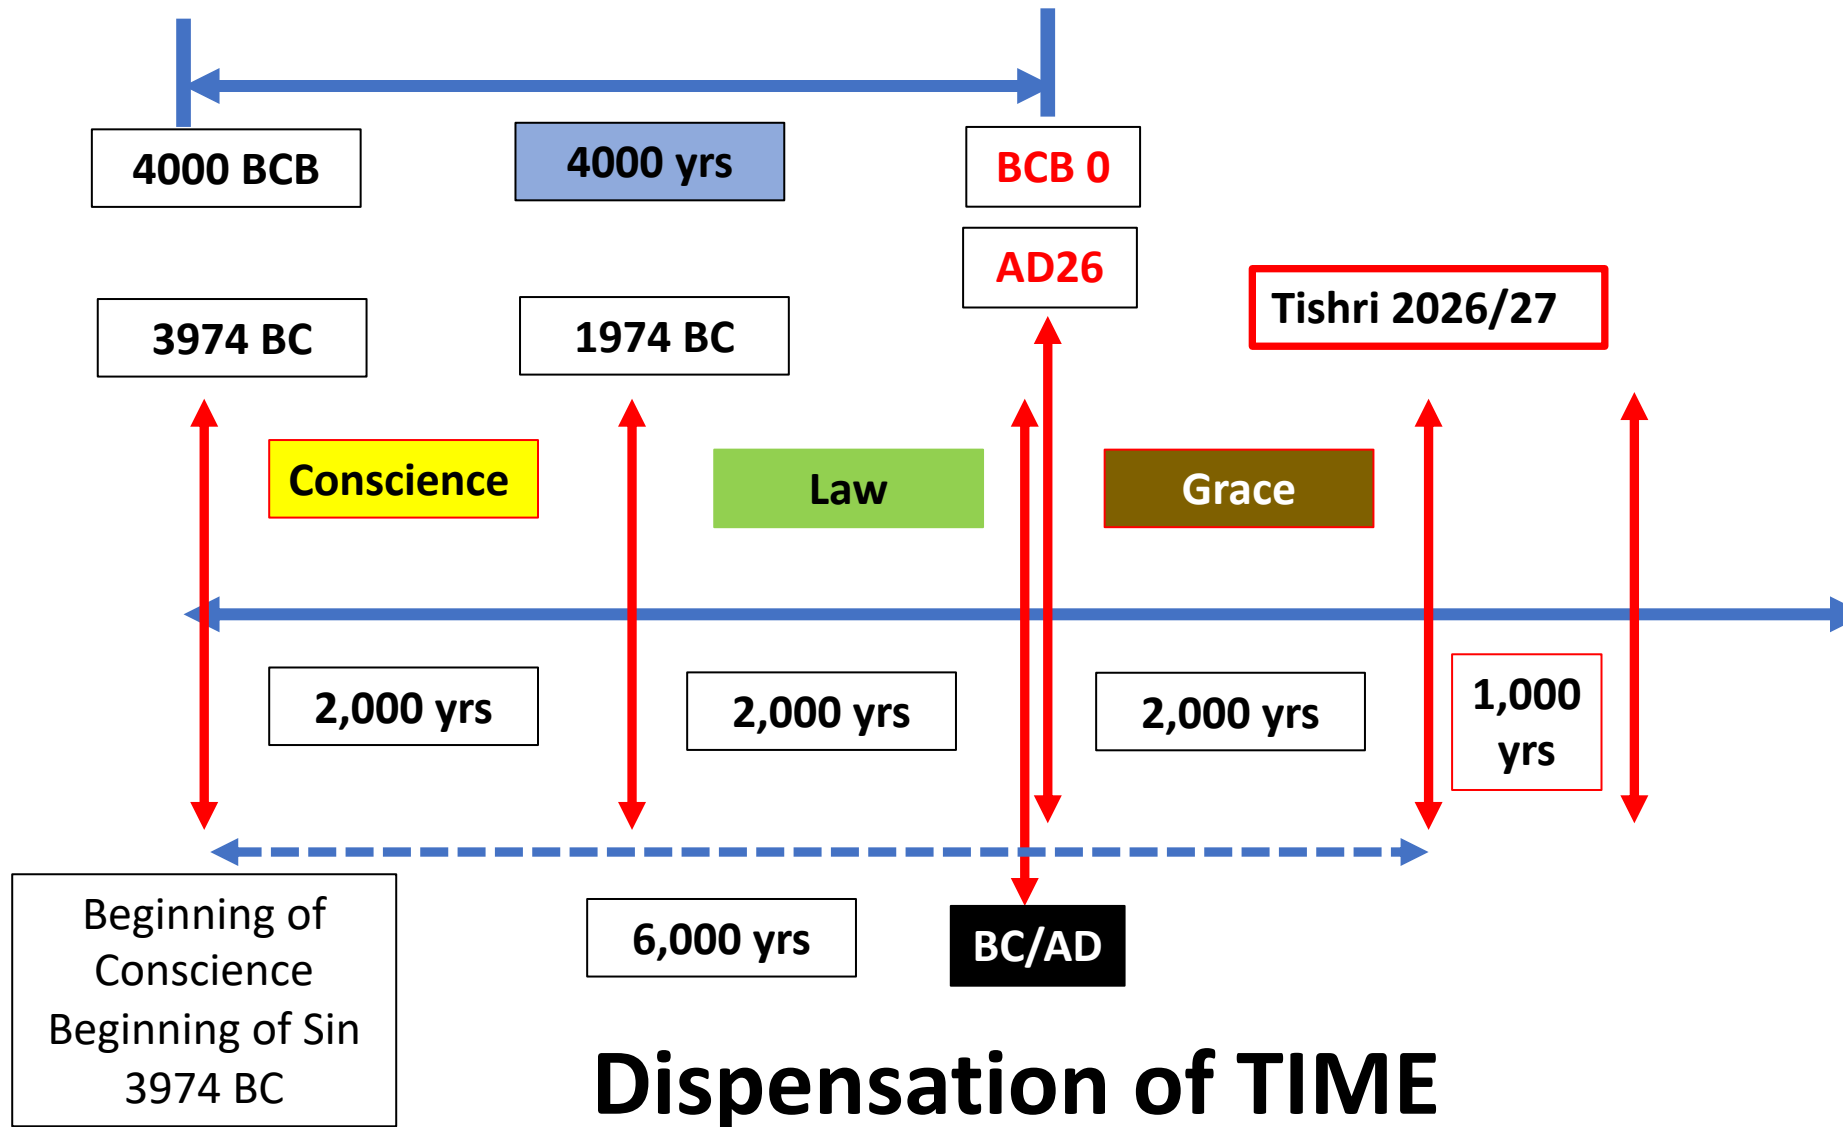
4000 BCB

4000 yrs

BCB 0

AD26

Tishri 2026/27

3974 BC

1974 BC

Conscience

Law

Grace

2,000 yrs

2,000 yrs

2,000 yrs

1,000 yrs

Beginning of Conscience Beginning of Sin 3974 BC

6,000 yrs

BC/AD

Dispensation of TIME